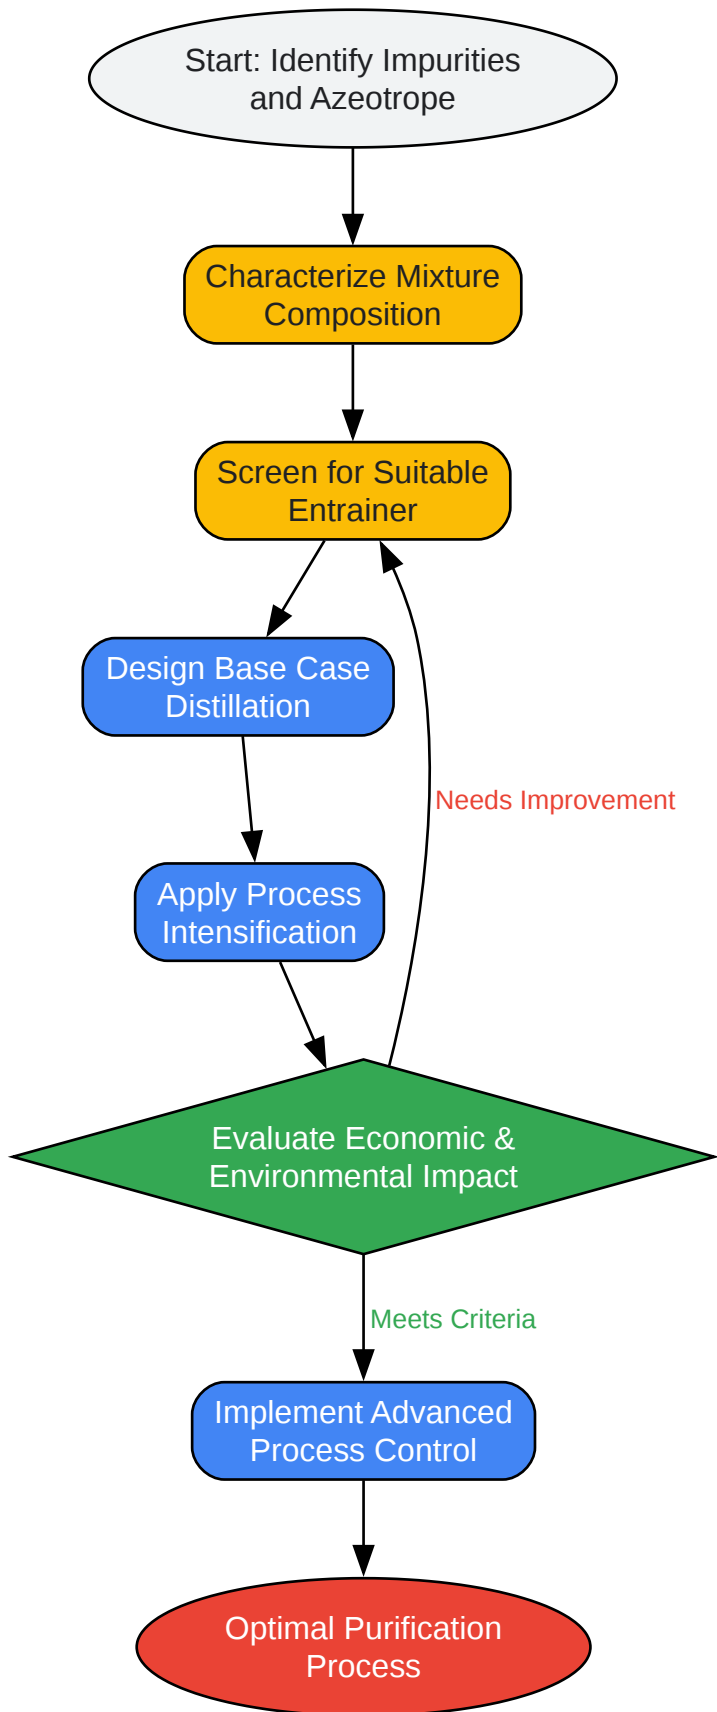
Start: Identify Impurities and Azeotrope

Characterize Mixture Composition

Screen for Suitable Entrainer

Design Base Case Distillation

Apply Process Intensification

Needs Improvement

Evaluate Economic & Environmental Impact

Meets Criteria

Implement Advanced Process Control

Optimal Purification Process